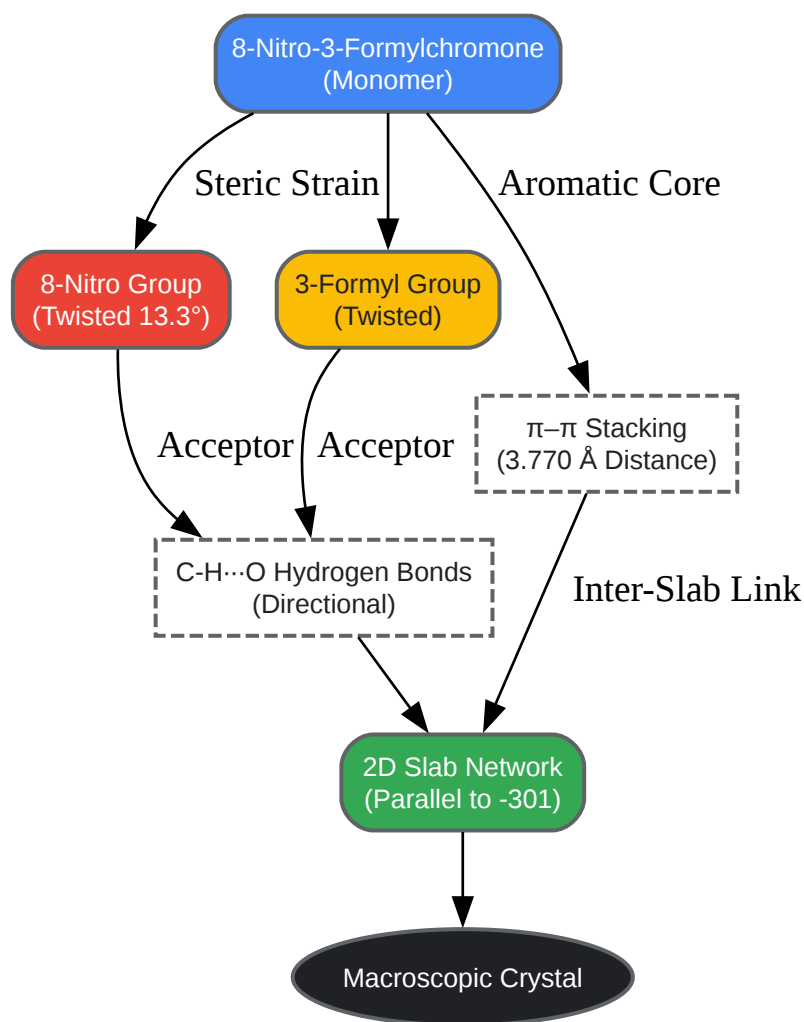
8-Nitro-3-Formylchromone
(Monomer)

Steric Strain

Aromatic Core

8-Nitro Group
(Twisted 13.3°)

3-Formyl Group
(Twisted)

π–π Stacking
(3.770 Å Distance)

Acceptor

Acceptor

C-H···O Hydrogen Bonds
(Directional)

Inter-Slab Link

2D Slab Network
(Parallel to -301)

Macroscopic Crystal